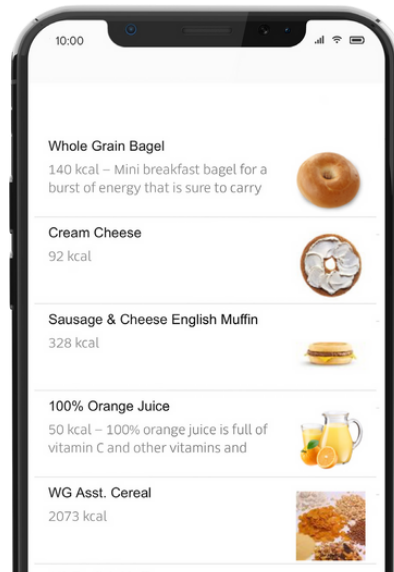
10:00

Whole Grain Bagel
140 kcal – Mini breakfast bagel for a burst of energy that is sure to carry

Cream Cheese
92 kcal

Sausage & Cheese English Muffin
328 kcal

100% Orange Juice
50 kcal – 100% orange juice is full of vitamin C and other vitamins and

WG Asst. Cereal
2073 kcal